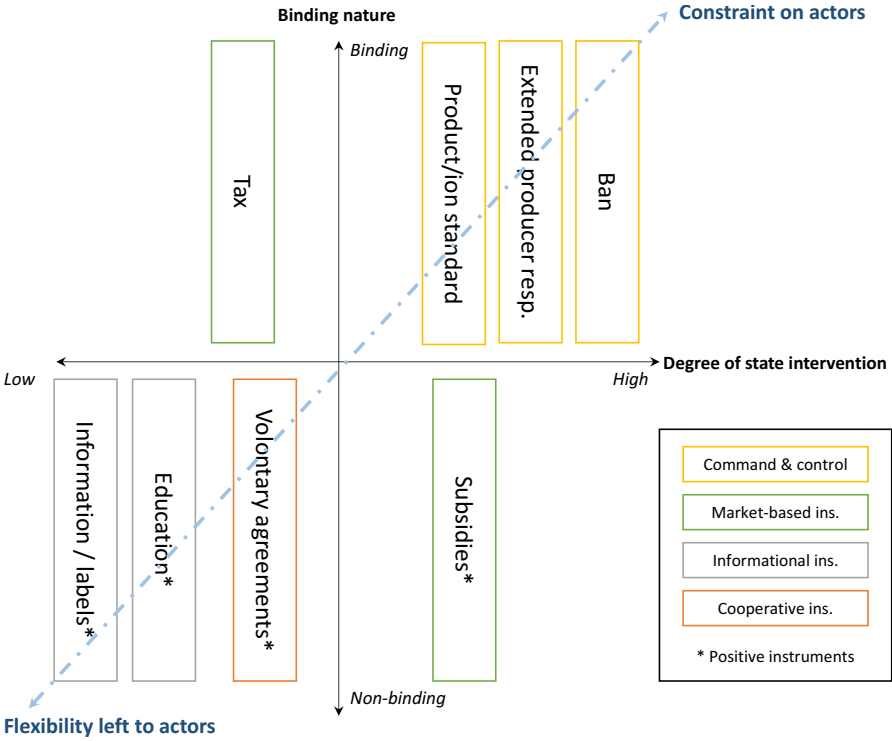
Binding nature

Constraint on actors

Binding

Tax

Product/ion standard

Extended producer resp.

Ban

Degree of state intervention

Low

High

Information / labels*

Education*

Volontary agreements*

Subsidies*

Command & control

Market-based ins.

Informational ins.

Cooperative ins.

* Positive instruments

Non-binding

Flexibility left to actors